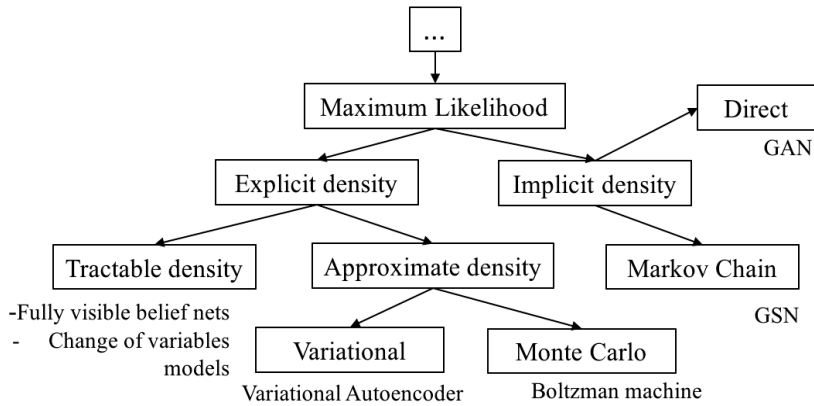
...

Maximum Likelihood

Direct

GAN

Explicit density

Implicit density

Tractable density

Approximate density

Markov Chain

-Fully visible belief nets
- Change of variables models

GSN

Variational

Monte Carlo

Variational Autoencoder

Boltzman machine